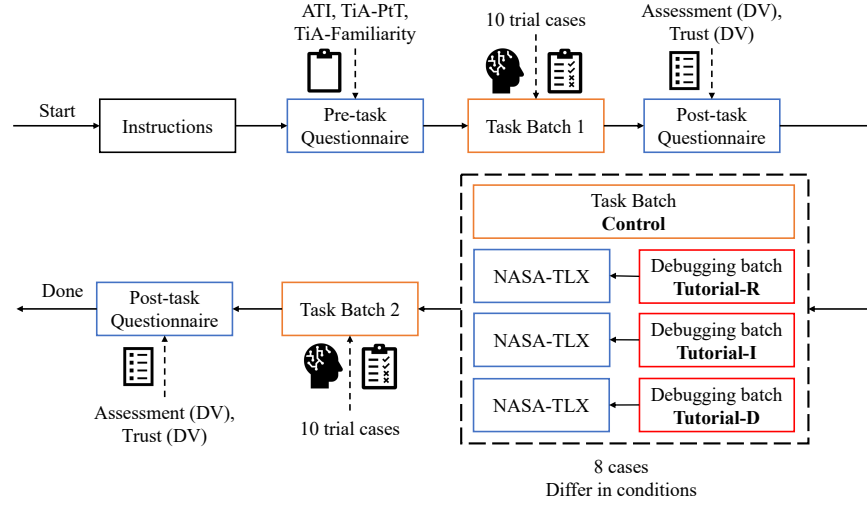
ATI, TiA-PtT, TiA-Familiarity

10 trial cases

Assessment (DV), Trust (DV)

Start

Instructions

Pre-task Questionnaire

Task Batch 1

Post-task Questionnaire

Task Batch **Control**

NASA-TLX

Debugging batch **Tutorial-R**

NASA-TLX

Debugging batch **Tutorial-I**

NASA-TLX

Debugging batch **Tutorial-D**

Done

Post-task Questionnaire

Task Batch 2

Assessment (DV), Trust (DV)

10 trial cases

8 cases
Differ in conditions